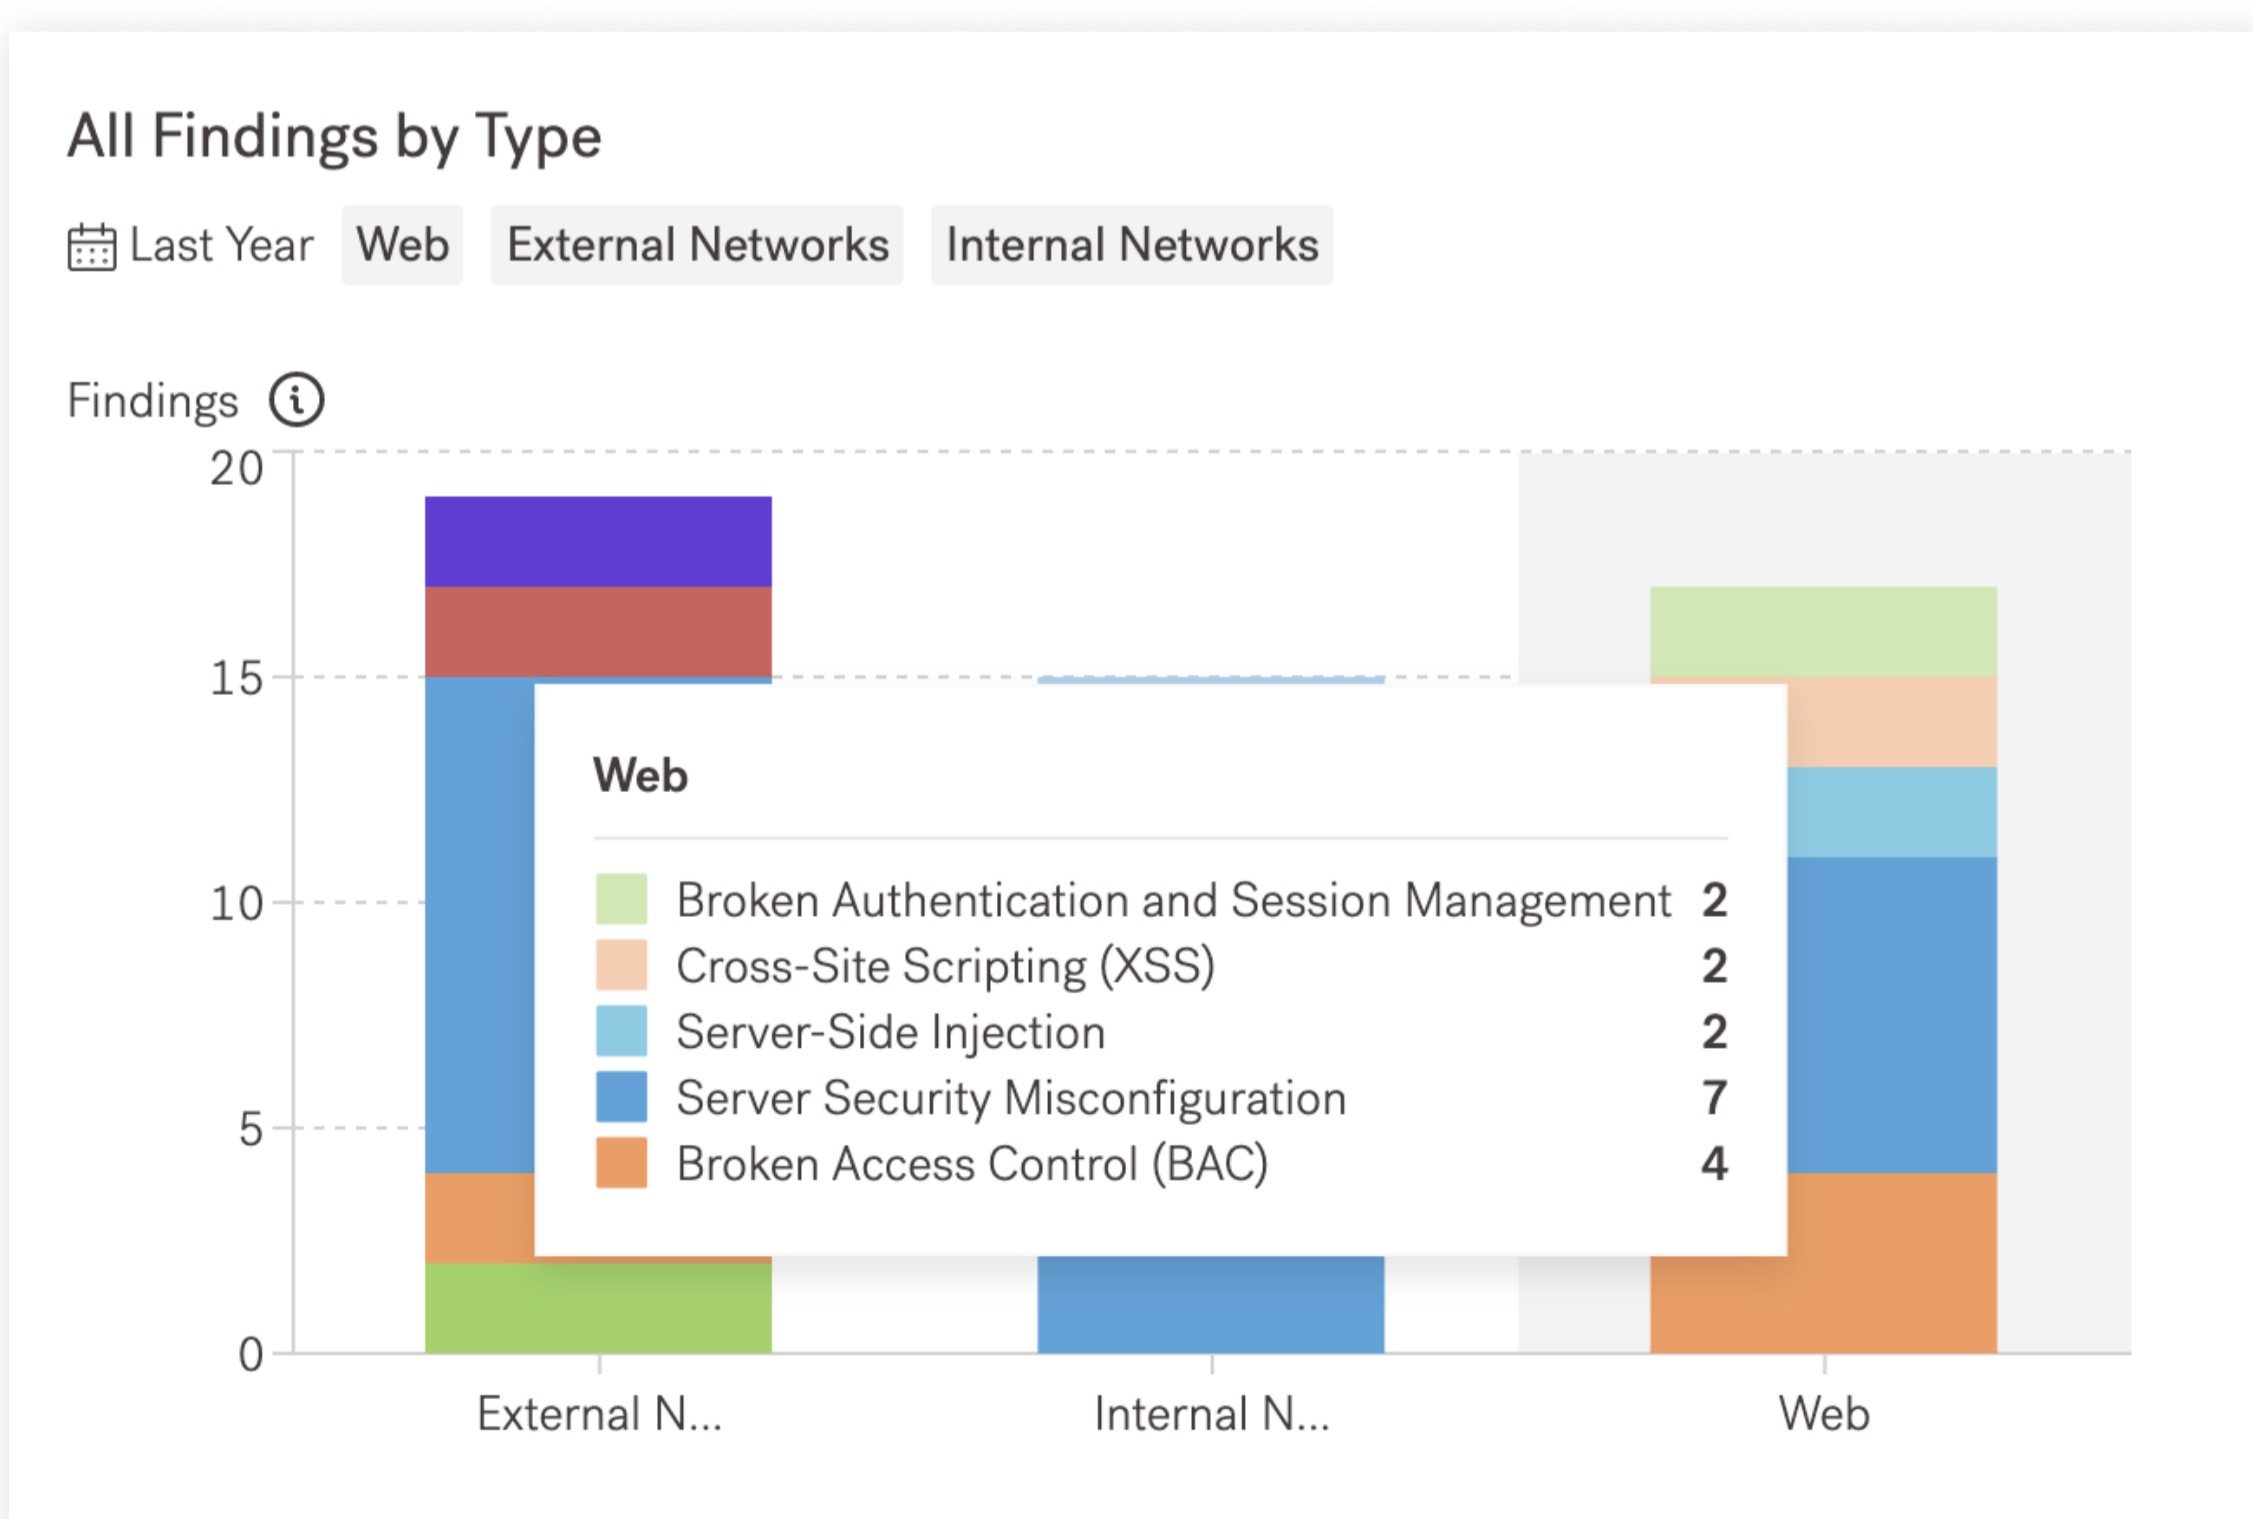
All Findings by Type

Last Year Web External Networks Internal Networks

Findings

20
15
10
5
0

Web

| | |
|---|---|
| Broken Authentication and Session Management | 2 |
| Cross-Site Scripting (XSS) | 2 |
| Server-Side Injection | 2 |
| Server Security Misconfiguration | 7 |
| Broken Access Control (BAC) | 4 |

External N...
Internal N...
Web